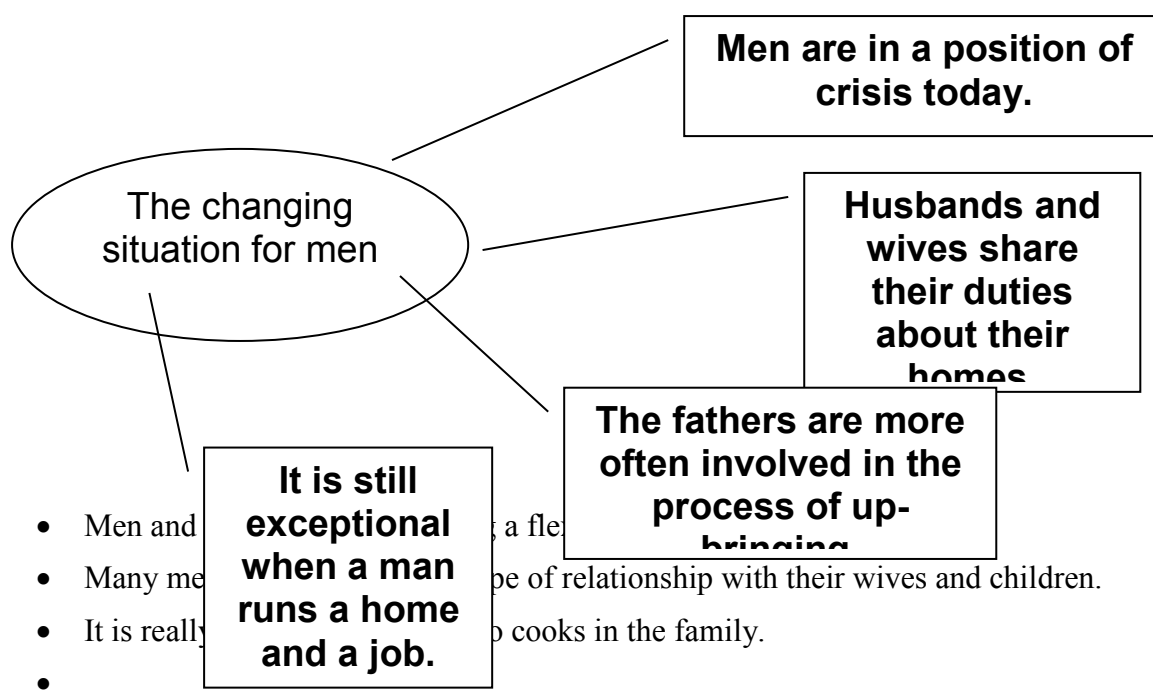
Men are in a position of crisis today.

The changing situation for men

Husbands and wives share their duties about their homes

The fathers are more often involved in the process of up-bringing

It is still exceptional when a man runs a home and a job.

- Men and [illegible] a fle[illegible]
- Many me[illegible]pe of relationship with their wives and children.
- It is really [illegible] cooks in the family.
-